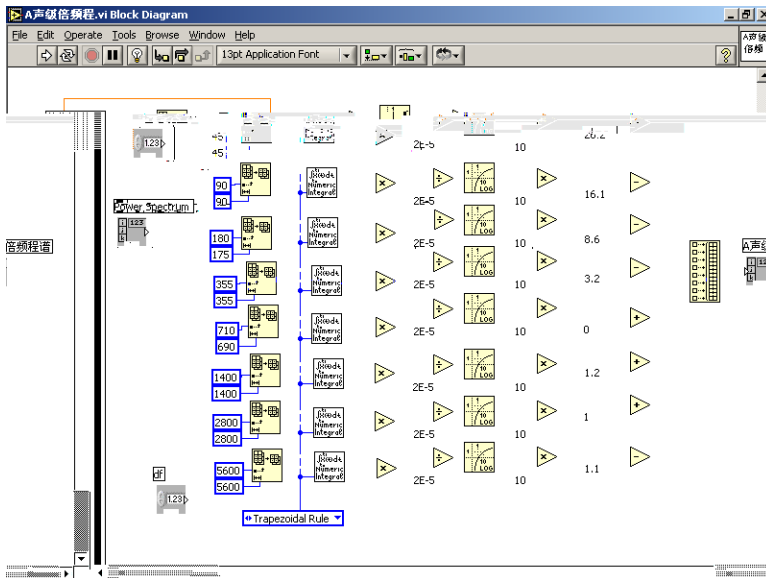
A声级倍频程.vi Block Diagram

File Edit Operate Tools Browse Window Help

13pt Application Font

A声级倍频

45
45

26.2

90
90
2E-5
10
16.1

Power Spectrum

180
175
2E-5
10
8.6

倍频程谱

355
355
2E-5
10
3.2

A声级

710
690
2E-5
10
0

1400
1400
2E-5
10
1.2

2800
2800
2E-5
10
1

df

5600
5600
2E-5
10
1.1

Numeric Integral

Trapezoidal Rule